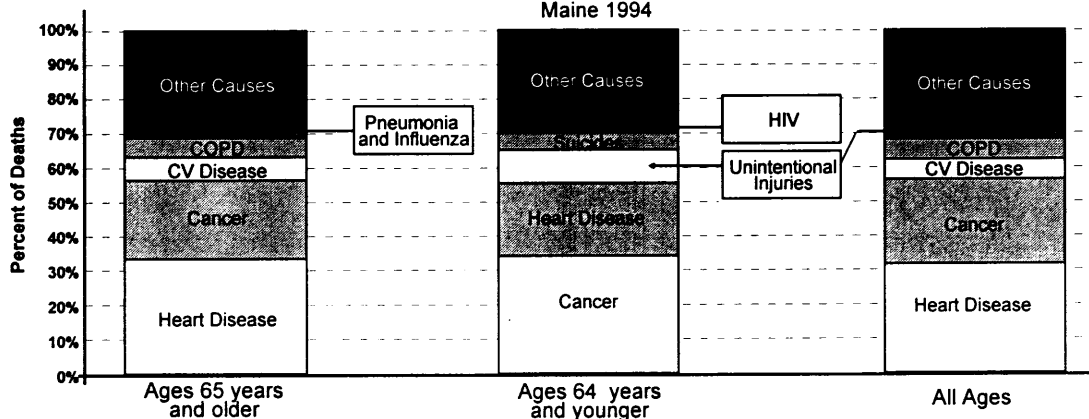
Maine 1994

100%
90%
80%
70%
60%
50%
40%
30%
20%
10%
0%

Percent of Deaths

Other Causes
COPD
CV Disease
Cancer
Heart Disease

Pneumonia and Influenza

Other Causes
Suicide
Heart Disease
Cancer

HIV

Unintentional Injuries

Other Causes
COPD
CV Disease
Cancer
Heart Disease

Ages 65 years and older

Ages 64 years and younger

All Ages